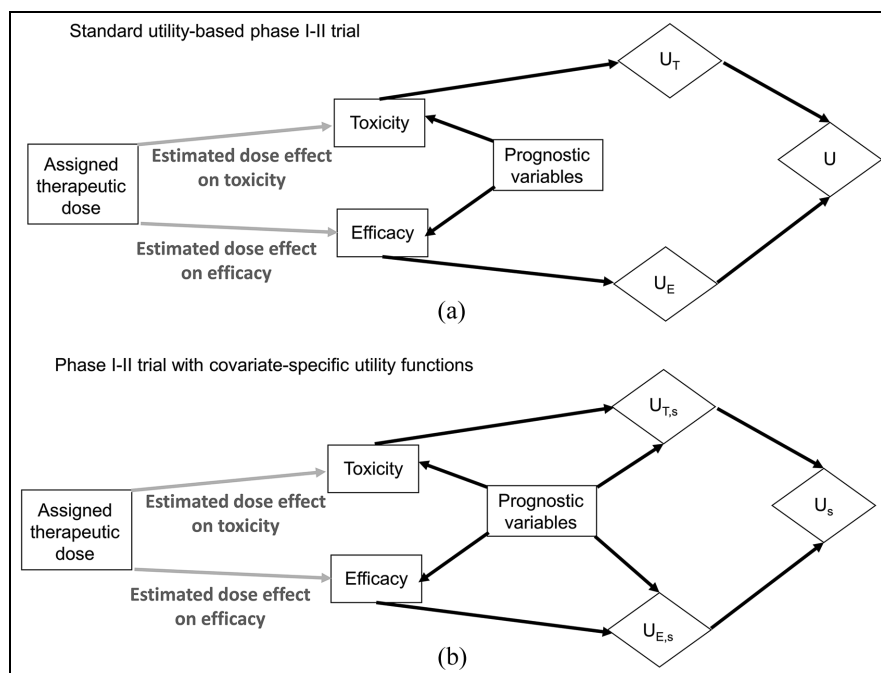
Standard utility-based phase I-II trial

$U_T$

Toxicity

Assigned therapeutic dose

Estimated dose effect on toxicity

Prognostic variables

U

Efficacy

Estimated dose effect on efficacy

$U_E$

(a)

Phase I-II trial with covariate-specific utility functions

$U_{T,s}$

Toxicity

Assigned therapeutic dose

Estimated dose effect on toxicity

Prognostic variables

$U_s$

Efficacy

Estimated dose effect on efficacy

$U_{E,s}$

(b)